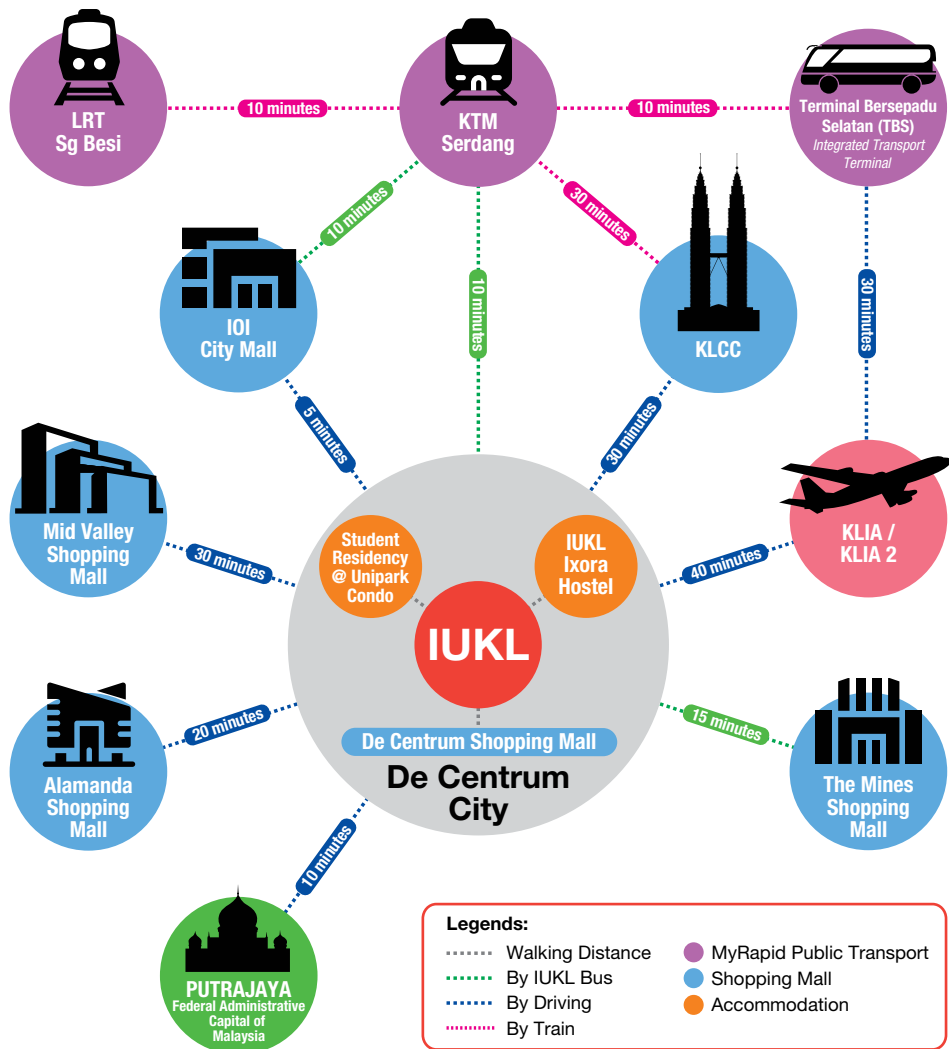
LRT
Sg Besi

10 minutes

KTM
Serdang

10 minutes

Terminal Bersepadu Selatan (TBS)
Integrated Transport Terminal

10 minutes

30 minutes

10 minutes

30 minutes

IOI
City Mall

KLCC

5 minutes

30 minutes

Mid Valley Shopping Mall

30 minutes

Student Residency @ Unipark Condo

IUKL Ixora Hostel

IUKL

40 minutes

KLIA / KLIA 2

Alamanda Shopping Mall

20 minutes

De Centrum Shopping Mall

De Centrum City

15 minutes

The Mines Shopping Mall

10 minutes

PUTRAJAYA
Federal Administrative Capital of Malaysia

Legends:
Walking Distance
By IUKL Bus
By Driving
By Train
MyRapid Public Transport
Shopping Mall
Accommodation